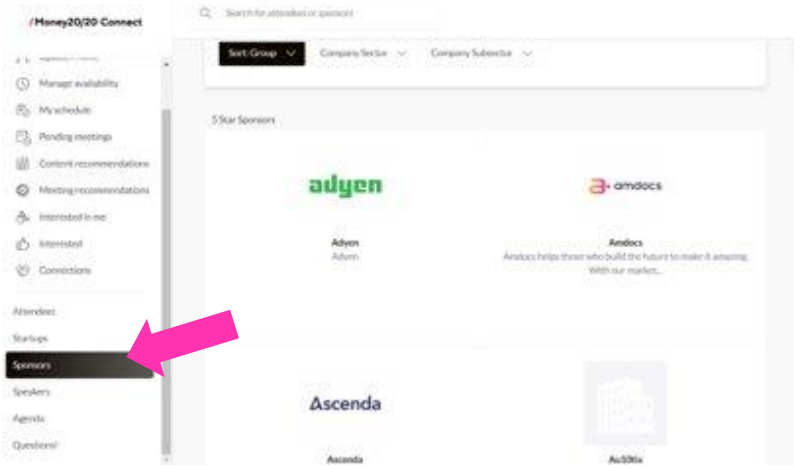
/Money20/20 Connect

Search for attendees or sponsors

Manage availability
My schedule
Pending meetings
Content recommendations
Meeting recommendations
Interested in me
Interested
Connections

Attendees
Startups
Sponsors
Speakers
Agenda
Questions?

Sort: Group
Company Sector
Company Subsector

5 Star Sponsors

adyen
Adyen
Adyen

amdocs
Amdocs
Amdocs helps those who build the future to make it amazing. With our market...

Ascenda
Ascenda

Au10tix